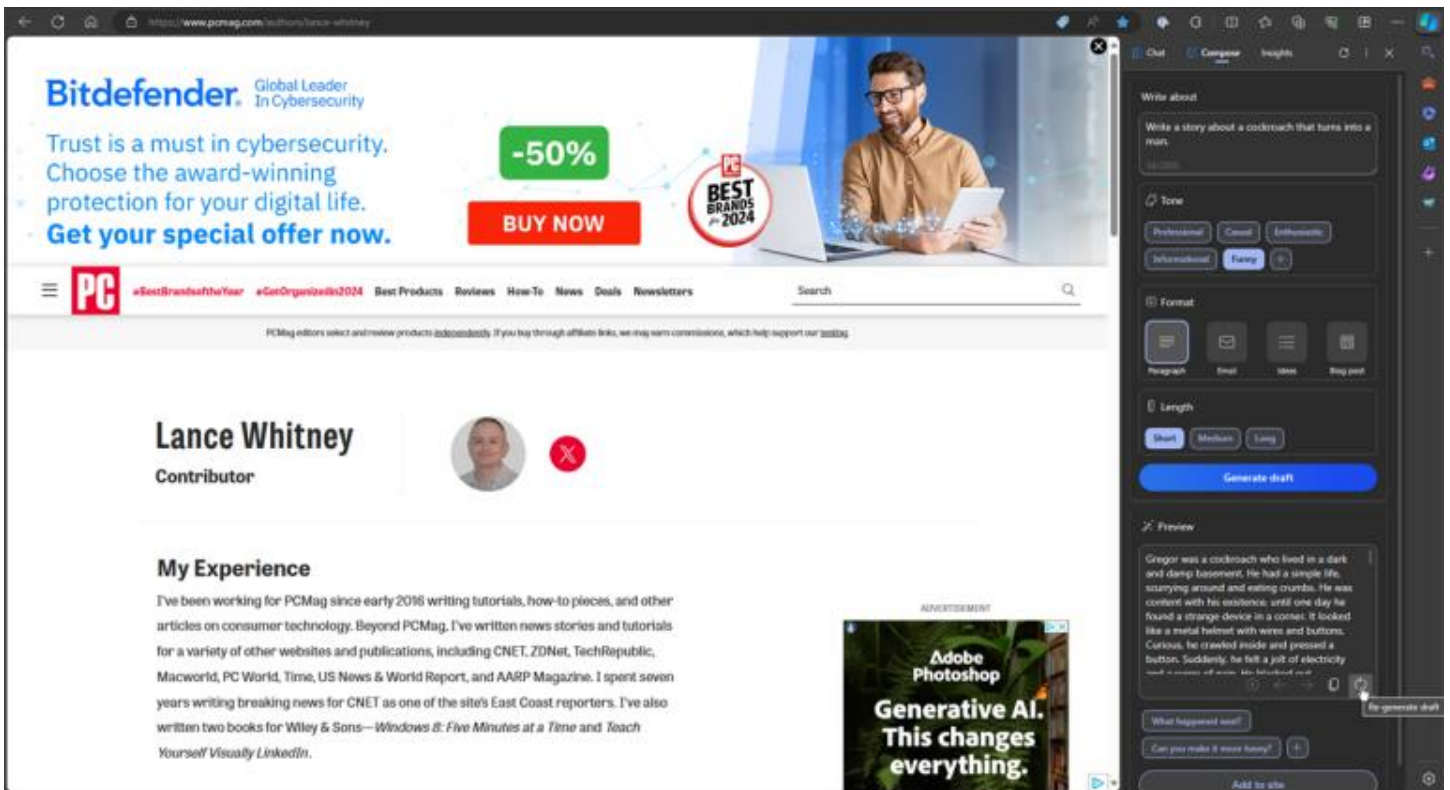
https://www.pcmag.com/authors/lance-whitney

Bitdefender. Global Leader In Cybersecurity

Trust is a must in cybersecurity. Choose the award-winning protection for your digital life.

Get your special offer now.

-50%

BUY NOW

PC BEST BRANDS 2024

PC #BestBrandsoftheYear #GetOrganizedin2024 Best Products Reviews How-To News Deals Newsletters

Search

PCMag editors select and review products independently. If you buy through affiliate links, we may earn commissions, which help support our testing.

Lance Whitney

Contributor

My Experience

I've been working for PCMag since early 2016 writing tutorials, how-to pieces, and other articles on consumer technology. Beyond PCMag, I've written news stories and tutorials for a variety of other websites and publications, including CNET, ZDNet, TechRepublic, Macworld, PC World, Time, US News & World Report, and AARP Magazine. I spent seven years writing breaking news for CNET as one of the site's East Coast reporters. I've also written two books for Wiley & Sons—Windows 8: Five Minutes at a Time and Teach Yourself Visually LinkedIn.

ADVERTISEMENT

Adobe Photoshop

Generative AI. This changes everything.

Chat Compose Insights

Write about

Write a story about a cockroach that turns into a man.

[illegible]

Tone

Professional Casual Enthusiastic Informational Funny +

Format

Paragraph Email Ideas Blog post

Length

Short Medium Long

Generate draft

Preview

Gregor was a cockroach who lived in a dark and damp basement. He had a simple life, scurrying around and eating crumbs. He was content with his existence, until one day he found a strange device in a corner. It looked like a metal helmet with wires and buttons. Curious, he crawled inside and pressed a button. Suddenly, he felt a jolt of electricity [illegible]

Re-generate draft

What happened next?

Can you make it more funny?

Add to site